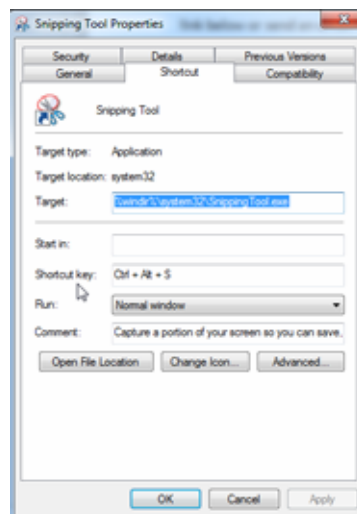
Snipping Tool Properties

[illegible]

Security | Details | Previous Versions
General | Shortcut | Compatibility

Snipping Tool

Target type: Application

Target location: system32

Target: %windir%\system32\SnippingTool.exe

Start in:

Shortcut key: Ctrl + Alt + S

Run: Normal window

Comment: Capture a portion of your screen so you can save,

Open File Location | Change Icon... | Advanced...

OK | Cancel | Apply